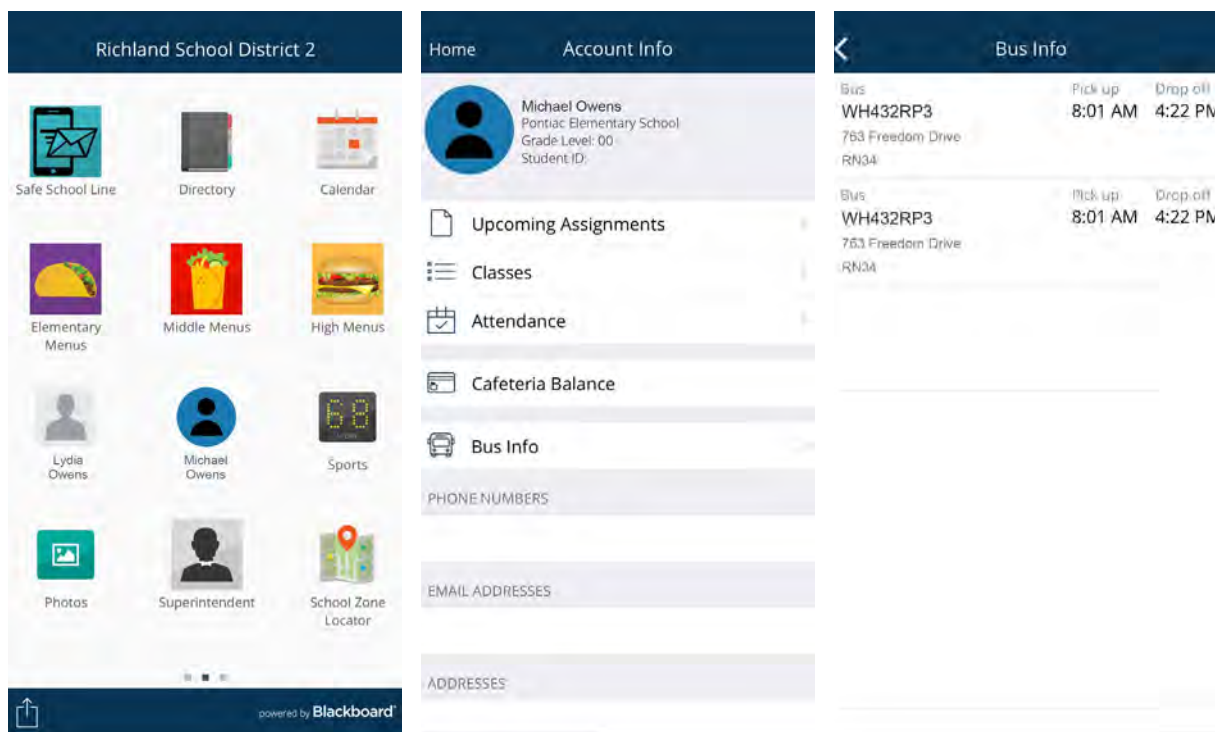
Richland School District 2

Safe School Line
Directory
Calendar
Elementary Menus
Middle Menus
High Menus
Lydia Owens
Michael Owens
Sports
Photos
Superintendent
School Zone Locator

powered by Blackboard

Home
Account Info

Michael Owens
Pontiac Elementary School
Grade Level: 00
Student ID:

Upcoming Assignments
Classes
Attendance
Cafeteria Balance
Bus Info
PHONE NUMBERS
EMAIL ADDRESSES
ADDRESSES

Bus Info

Bus
WH432RP3
763 Freedom Drive
RN34
Pick up
8:01 AM
Drop off
4:22 PM

Bus
WH432RP3
763 Freedom Drive
RN34
Pick up
8:01 AM
Drop off
4:22 PM